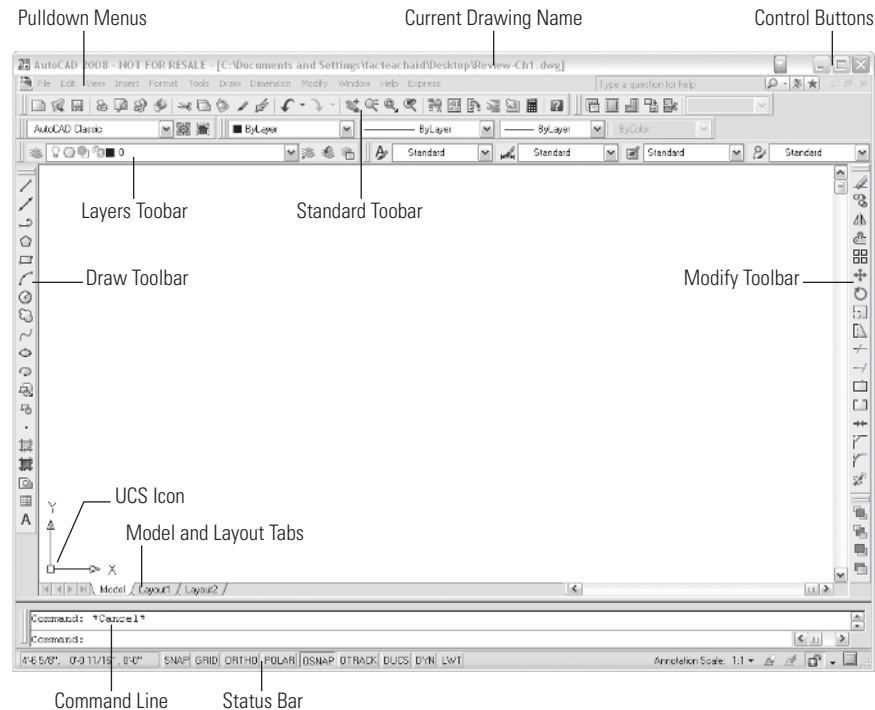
Pulldown Menus

Current Drawing Name

Control Buttons

AutoCAD 2008 - NOT FOR RESALE - [C:\Documents and Settings\facteachaid\Desktop\Review-Ch1.dwg]

File Edit View Insert Format Tools Draw Dimension Modify Window Help Express

Type a question for help

AutoCAD Classic

ByLayer

ByLayer

ByLayer

ByColor

0

Standard

Standard

Standard

Standard

Layers Toobar

Standard Toobar

Draw Toolbar

Modify Toolbar

UCS Icon

Y

X

Model and Layout Tabs

Model / Layout1 / Layout2 /

Command: *Cancel*

Command:

4'-5 5/8", 0'-3 11/16", 0'-0"

SNAP GRID ORTHO POLAR OSNAP OTRACK DUCS DYN LWT

Annotation Scale: 1:1

Command Line

Status Bar